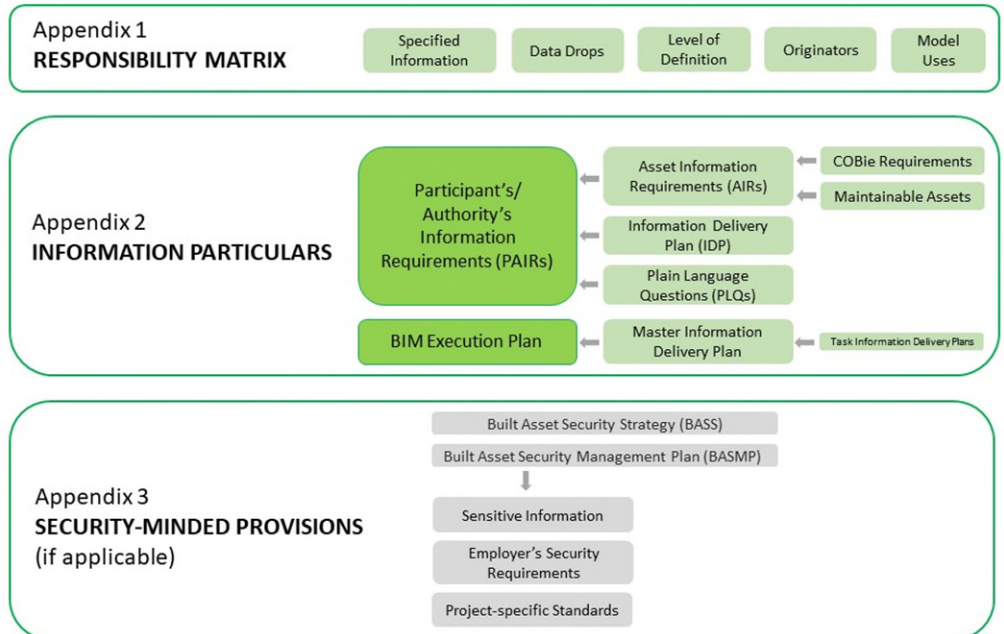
Appendix 1
RESPONSIBILITY MATRIX

Specified Information

Data Drops

Level of Definition

Originators

Model Uses

Appendix 2
INFORMATION PARTICULARS

Participant's/ Authority's Information Requirements (PAIRs)

Asset Information Requirements (AIRs)

COBie Requirements

Maintainable Assets

Information Delivery Plan (IDP)

Plain Language Questions (PLQs)

BIM Execution Plan

Master Information Delivery Plan

Task Information Delivery Plans

Appendix 3
SECURITY-MINDED PROVISIONS
(if applicable)

Built Asset Security Strategy (BASS)

Built Asset Security Management Plan (BASMP)

Sensitive Information

Employer's Security Requirements

Project-specific Standards